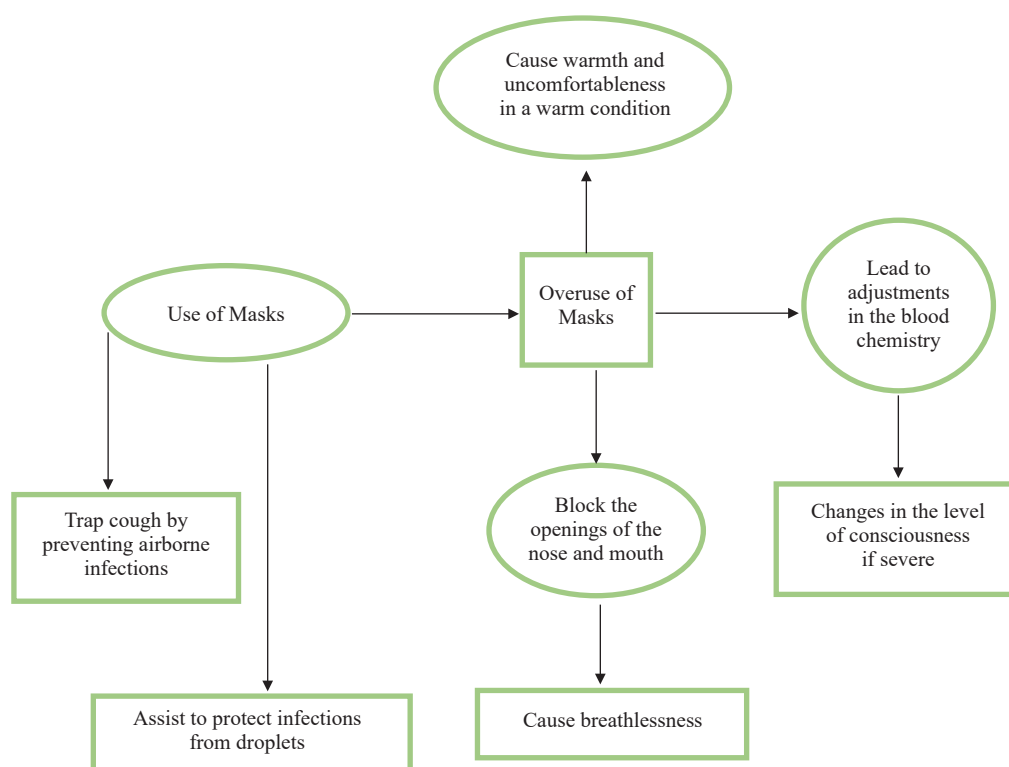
Cause warmth and uncomfortableness in a warm condition

Use of Masks

Overuse of Masks

Lead to adjustments in the blood chemistry

Trap cough by preventing airborne infections

Block the openings of the nose and mouth

Changes in the level of consciousness if severe

Assist to protect infections from droplets

Cause breathlessness